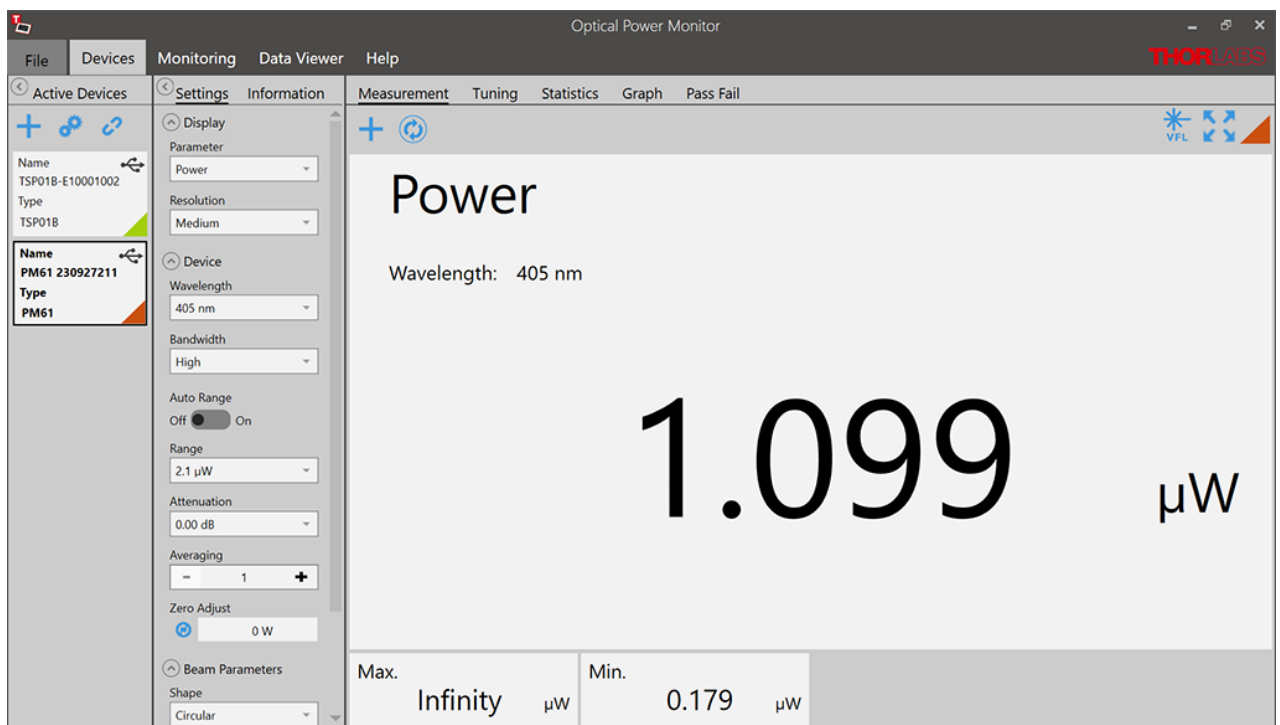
Optical Power Monitor

File Devices Monitoring Data Viewer Help

THORLABS

Active Devices

Name
TSP01B-E10001002
Type
TSP01B

Name
PM61 230927211
Type
PM61

Settings Information

Display
Parameter
Power
Resolution
Medium

Device
Wavelength
405 nm
Bandwidth
High
Auto Range
Off On
Range
2.1 µW
Attenuation
0.00 dB
Averaging
− 1 +
Zero Adjust
0 W

Beam Parameters
Shape
Circular

Measurement Tuning Statistics Graph Pass Fail

VFL

Power

Wavelength: 405 nm

1.099

µW

Max.
Infinity µW

Min.
0.179 µW